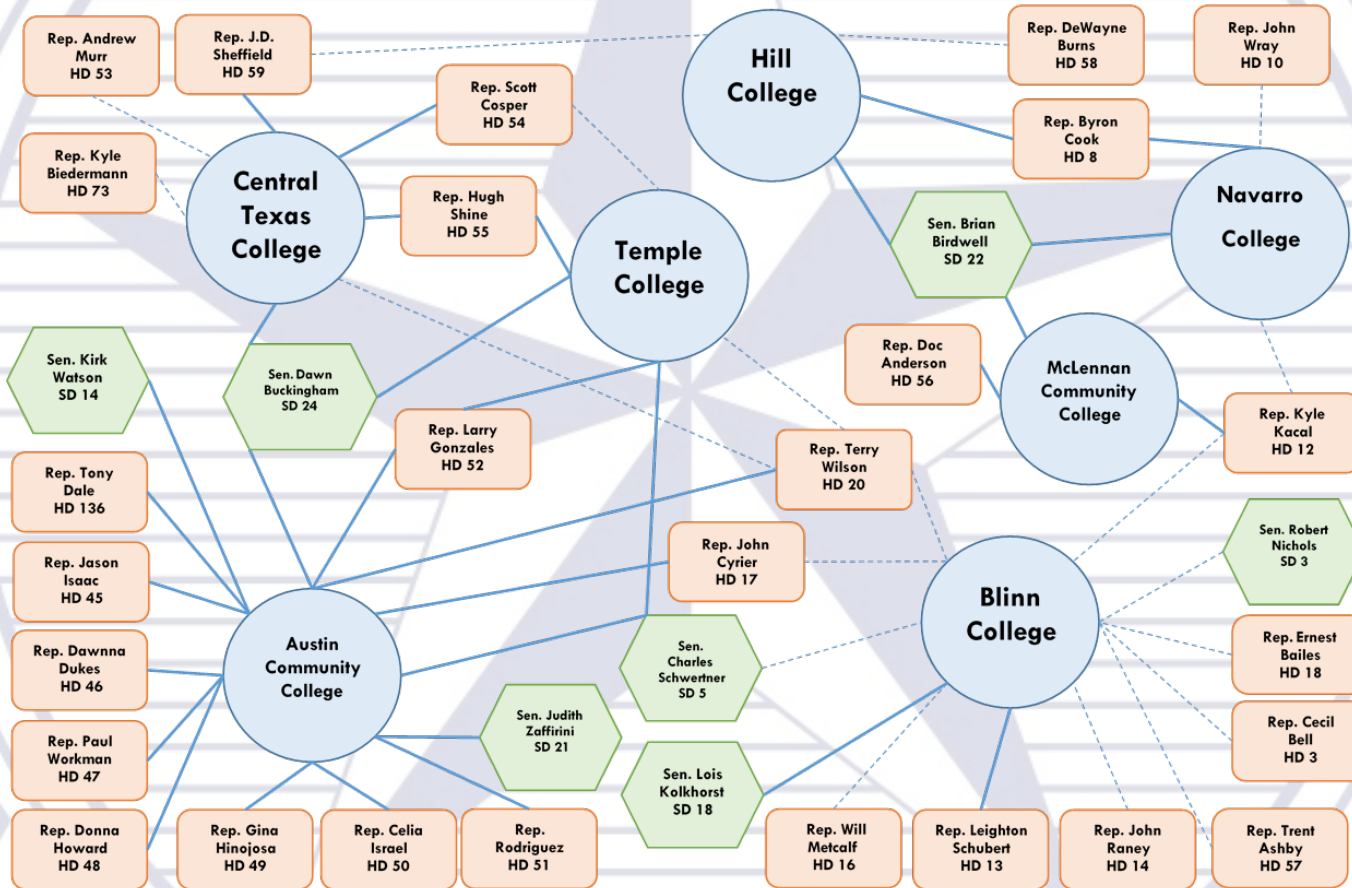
Rep. Andrew Murr HD 53

Rep. J.D. Sheffield HD 59

Rep. Scott Cosper HD 54

Hill College

Rep. DeWayne Burns HD 58

Rep. John Wray HD 10

Rep. Byron Cook HD 8

Rep. Kyle Biedermann HD 73

Central Texas College

Rep. Hugh Shine HD 55

Temple College

Sen. Brian Birdwell SD 22

Navarro College

Rep. Doc Anderson HD 56

McLennan Community College

Sen. Kirk Watson SD 14

Sen. Dawn Buckingham SD 24

Rep. Larry Gonzales HD 52

Rep. Terry Wilson HD 20

Rep. Kyle Kacal HD 12

Rep. Tony Dale HD 136

Sen. Robert Nichols SD 3

Rep. John Cyrier HD 17

Rep. Jason Isaac HD 45

Blinn College

Austin Community College

Rep. Ernest Bailes HD 18

Rep. Dawnna Dukes HD 46

Sen. Charles Schwertner SD 5

Rep. Cecil Bell HD 3

Rep. Paul Workman HD 47

Sen. Judith Zaffirini SD 21

Sen. Lois Kolkhorst SD 18

Rep. Donna Howard HD 48

Rep. Gina Hinojosa HD 49

Rep. Celia Israel HD 50

Rep. Rodriguez HD 51

Rep. Will Metcalf HD 16

Rep. Leighton Schubert HD 13

Rep. John Raney HD 14

Rep. Trent Ashby HD 57